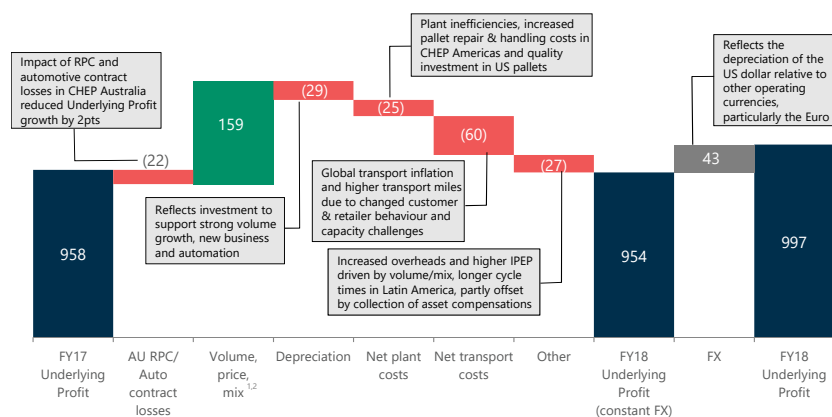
Impact of RPC and automotive contract losses in CHEP Australia reduced Underlying Profit growth by 2pts

Plant inefficiencies, increased pallet repair & handling costs in CHEP Americas and quality investment in US pallets

Reflects the depreciation of the US dollar relative to other operating currencies, particularly the Euro

159

(29)

(25)

(60)

(22)

(27)

43

958

954

997

Reflects investment to support strong volume growth, new business and automation

Global transport inflation and higher transport miles due to changed customer & retailer behaviour and capacity challenges

Increased overheads and higher IPEP driven by volume/mix, longer cycle times in Latin America, partly offset by collection of asset compensations

FY17 Underlying Profit

AU RPC/ Auto contract losses

Volume, price, mix$^{1,2}$

Depreciation

Net plant costs

Net transport costs

Other

FY18 Underlying Profit (constant FX)

FX

FY18 Underlying Profit